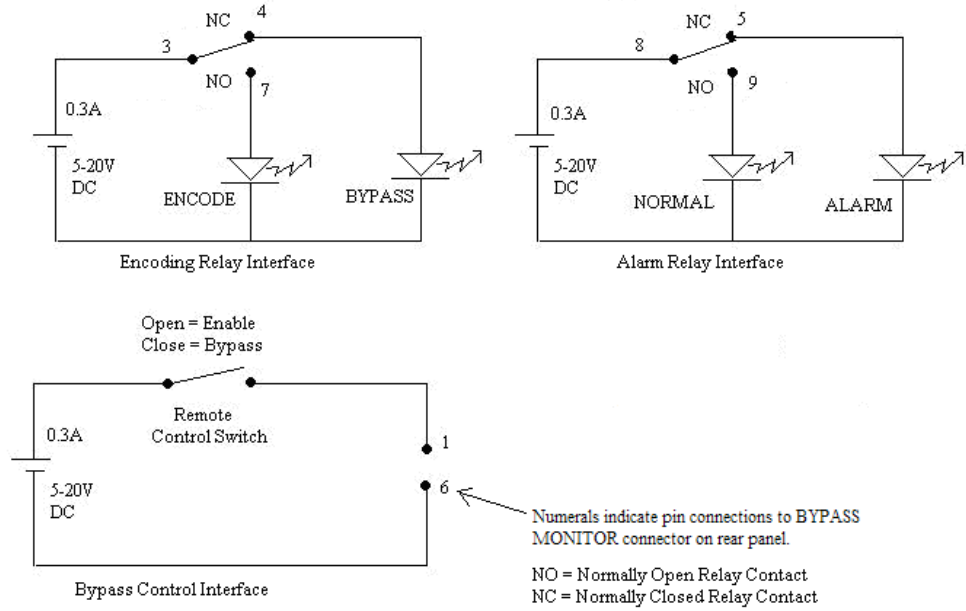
NC 4
3
NO 7
0.3A
5-20V DC
ENCODE
BYPASS
Encoding Relay Interface

NC 5
8
NO 9
0.3A
5-20V DC
NORMAL
ALARM
Alarm Relay Interface

Open = Enable
Close = Bypass
Remote Control Switch
0.3A
5-20V DC
1
6
Bypass Control Interface

Numerals indicate pin connections to BYPASS MONITOR connector on rear panel.

NO = Normally Open Relay Contact
NC = Normally Closed Relay Contact